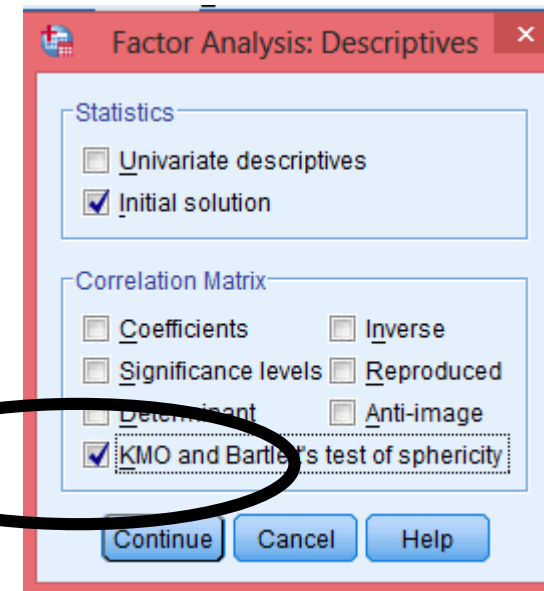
Factor Analysis: Descriptives

Statistics
Univariate descriptives
Initial solution

Correlation Matrix
Coefficients
Inverse
Significance levels
Reproduced
Determinant
Anti-image
KMO and Bartlett's test of sphericity

Continue
Cancel
Help